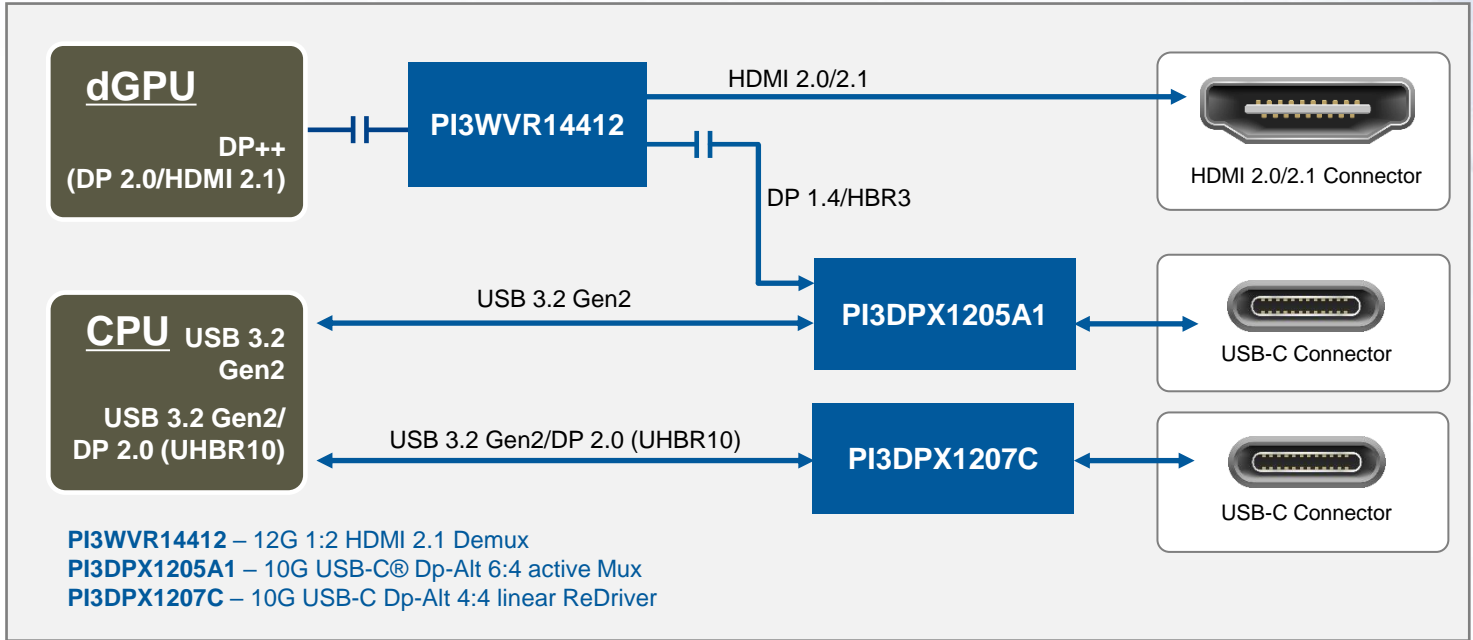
dGPU

DP++
(DP 2.0/HDMI 2.1)

PI3WVR14412

HDMI 2.0/2.1

HDMI 2.0/2.1 Connector

DP 1.4/HBR3

CPU USB 3.2 Gen2

USB 3.2 Gen2/
DP 2.0 (UHBR10)

USB 3.2 Gen2

PI3DPX1205A1

USB-C Connector

USB 3.2 Gen2/DP 2.0 (UHBR10)

PI3DPX1207C

USB-C Connector

**PI3WVR14412** – 12G 1:2 HDMI 2.1 Demux
**PI3DPX1205A1** – 10G USB-C® Dp-Alt 6:4 active Mux
**PI3DPX1207C** – 10G USB-C Dp-Alt 4:4 linear ReDriver